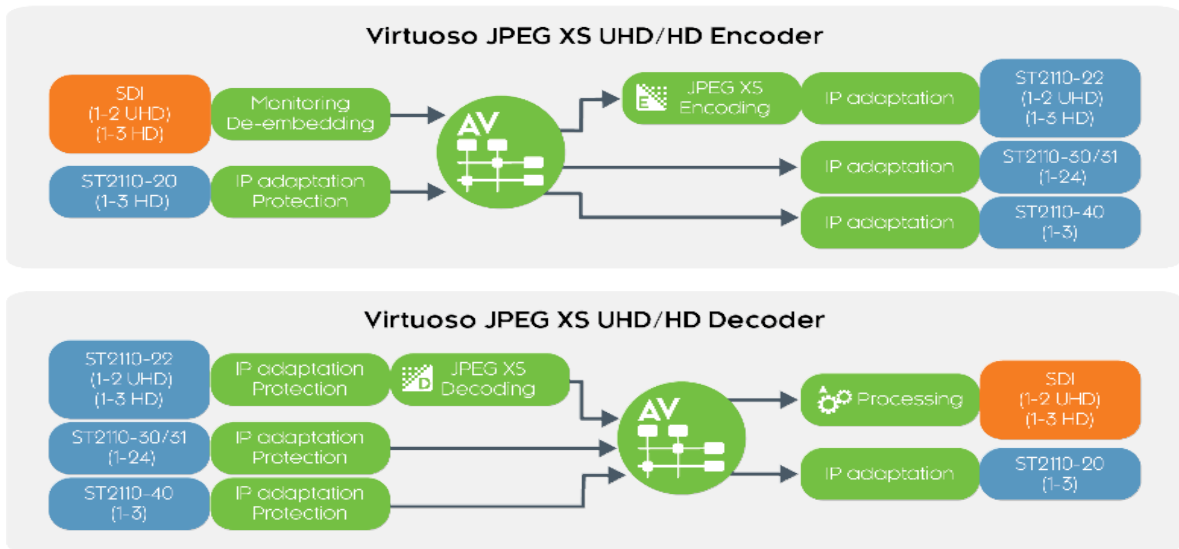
Virtuoso JPEG XS UHD/HD Encoder

SDI (1-2 UHD) (1-3 HD)

Monitoring De-embedding

ST2110-20 (1-3 HD)

IP adaptation Protection

AV

JPEG XS Encoding

IP adaptation

ST2110-22 (1-2 UHD) (1-3 HD)

IP adaptation

ST2110-30/31 (1-24)

IP adaptation

ST2110-40 (1-3)

Virtuoso JPEG XS UHD/HD Decoder

ST2110-22 (1-2 UHD) (1-3 HD)

IP adaptation Protection

JPEG XS Decoding

ST2110-30/31 (1-24)

IP adaptation Protection

ST2110-40 (1-3)

IP adaptation Protection

AV

Processing

SDI (1-2 UHD) (1-3 HD)

IP adaptation

ST2110-20 (1-3)